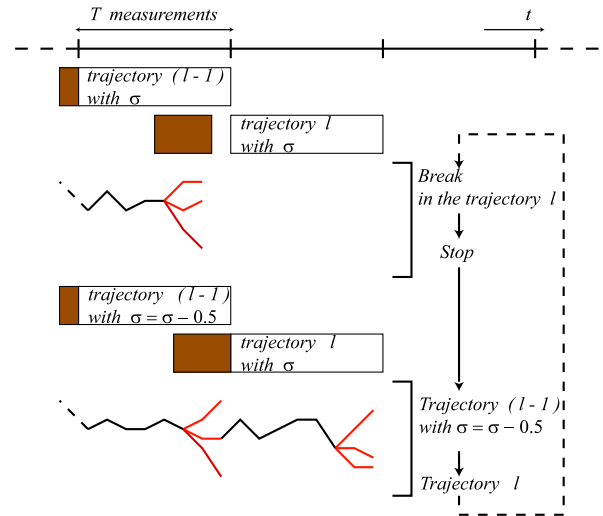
T measurements

t

trajectory (l - 1) with σ

trajectory l with σ

Break in the trajectory l

Stop

trajectory (l - 1) with $\sigma = \sigma - 0.5$

trajectory l with σ

Trajectory (l - 1) with $\sigma = \sigma - 0.5$

Trajectory l